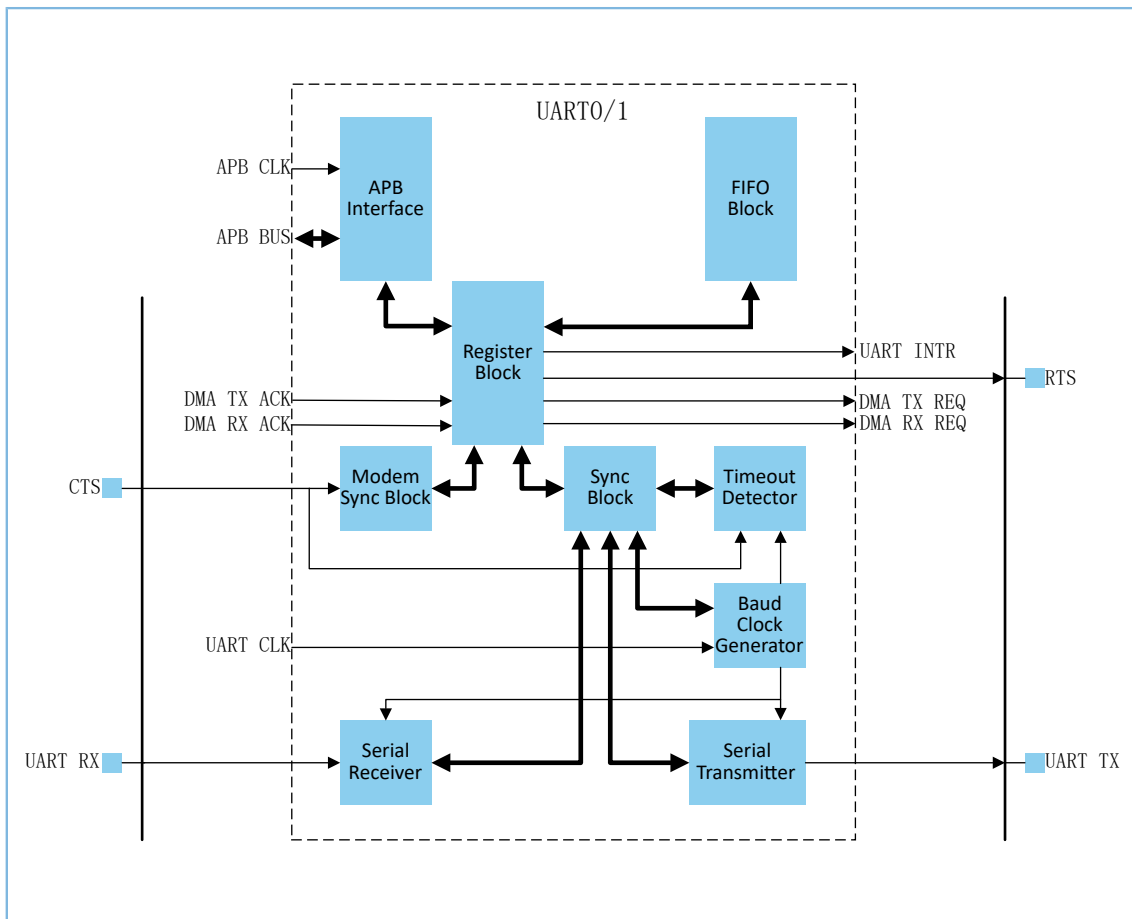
UART0/1

APB CLK
APB BUS
APB Interface
FIFO Block
Register Block
UART INTR
RTS
DMA TX ACK
DMA RX ACK
DMA TX REQ
DMA RX REQ
CTS
Modem Sync Block
Sync Block
Timeout Detector
Baud Clock Generator
UART CLK
UART RX
Serial Receiver
Serial Transmitter
UART TX